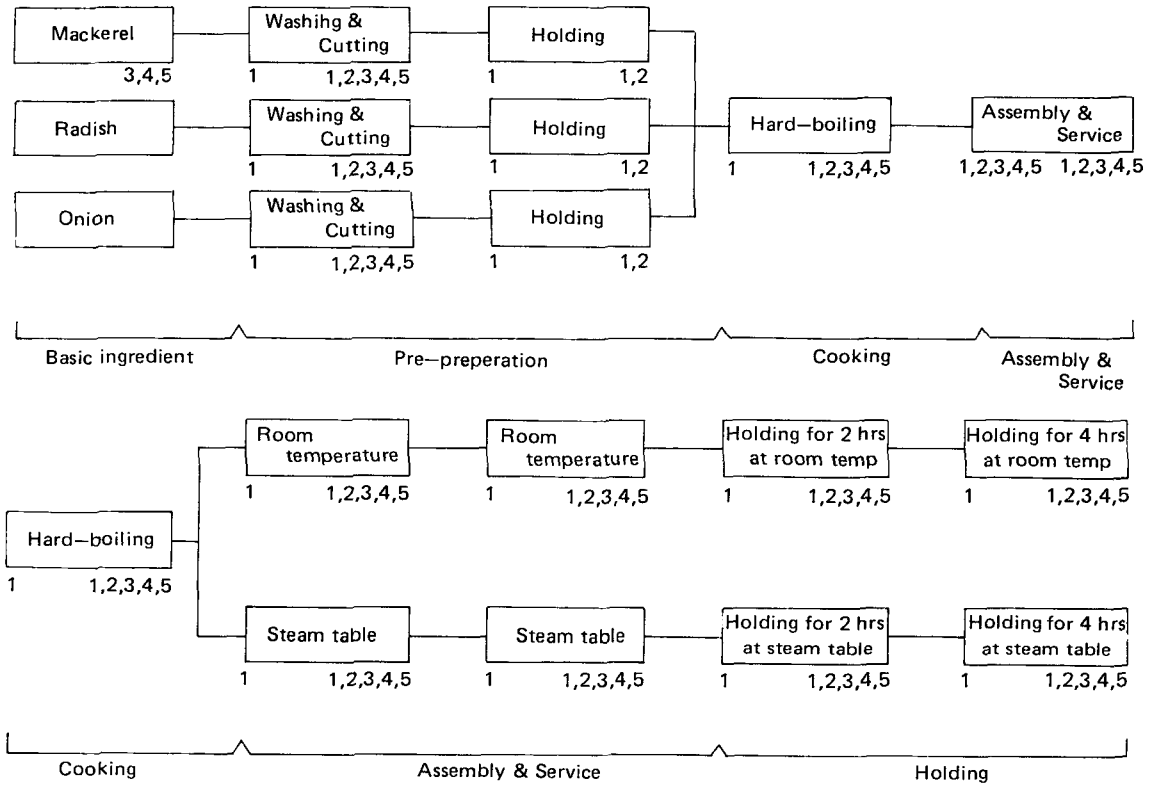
Mackerel
3,4,5

Washihg & Cutting
1 1,2,3,4,5

Holding
1 1,2

Radish

Washing & Cutting
1 1,2,3,4,5

Holding
1 1,2

Onion

Washing & Cutting
1 1,2,3,4,5

Holding
1 1,2

Hard–boiling
1 1,2,3,4,5

Assembly & Service
1,2,3,4,5 1,2,3,4,5

Basic ingredient
Pre–preperation
Cooking
Assembly & Service

Hard–boiling
1 1,2,3,4,5

Room temperature
1 1,2,3,4,5

Room temperature
1 1,2,3,4,5

Holding for 2 hrs at room temp
1 1,2,3,4,5

Holding for 4 hrs at room temp
1 1,2,3,4,5

Steam table
1 1,2,3,4,5

Steam table
1 1,2,3,4,5

Holding for 2 hrs at steam table
1 1,2,3,4,5

Holding for 4 hrs at steam table
1 1,2,3,4,5

Cooking
Assembly & Service
Holding